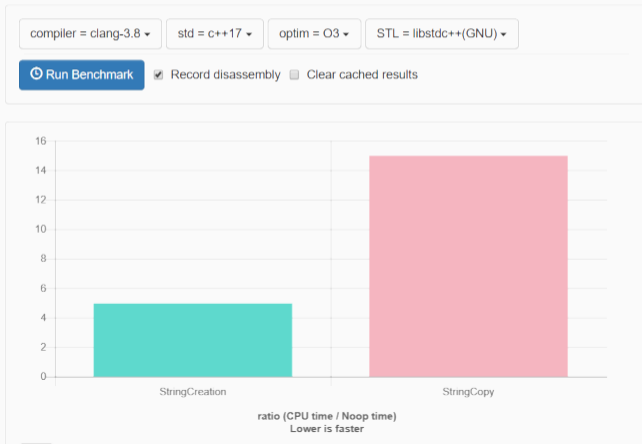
compiler = clang-3.8 ▾ std = c++17 ▾ optim = O3 ▾ STL = libstdc++(GNU) ▾

Run Benchmark Record disassembly Clear cached results

16
14
12
10
8
6
4
2
0

StringCreation StringCopy

ratio (CPU time / Noop time)
Lower is faster